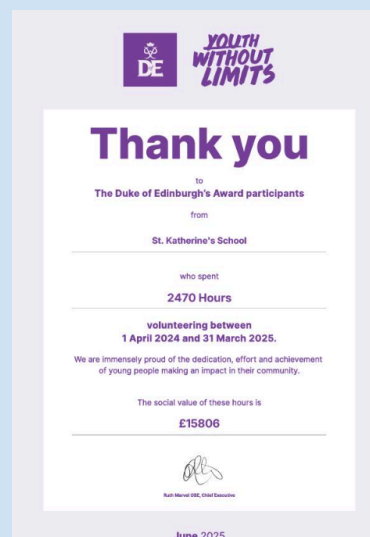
DE

YOUTH WITHOUT LIMITS

Thank you

to

The Duke of Edinburgh's Award participants

from

St. Katherine's School

who spent

2470 Hours

volunteering between
1 April 2024 and 31 March 2025.

We are immensely proud of the dedication, effort and achievement of young people making an impact in their community.

The social value of these hours is

£15806

Ruth Marvel OBE, Chief Executive

June 2025